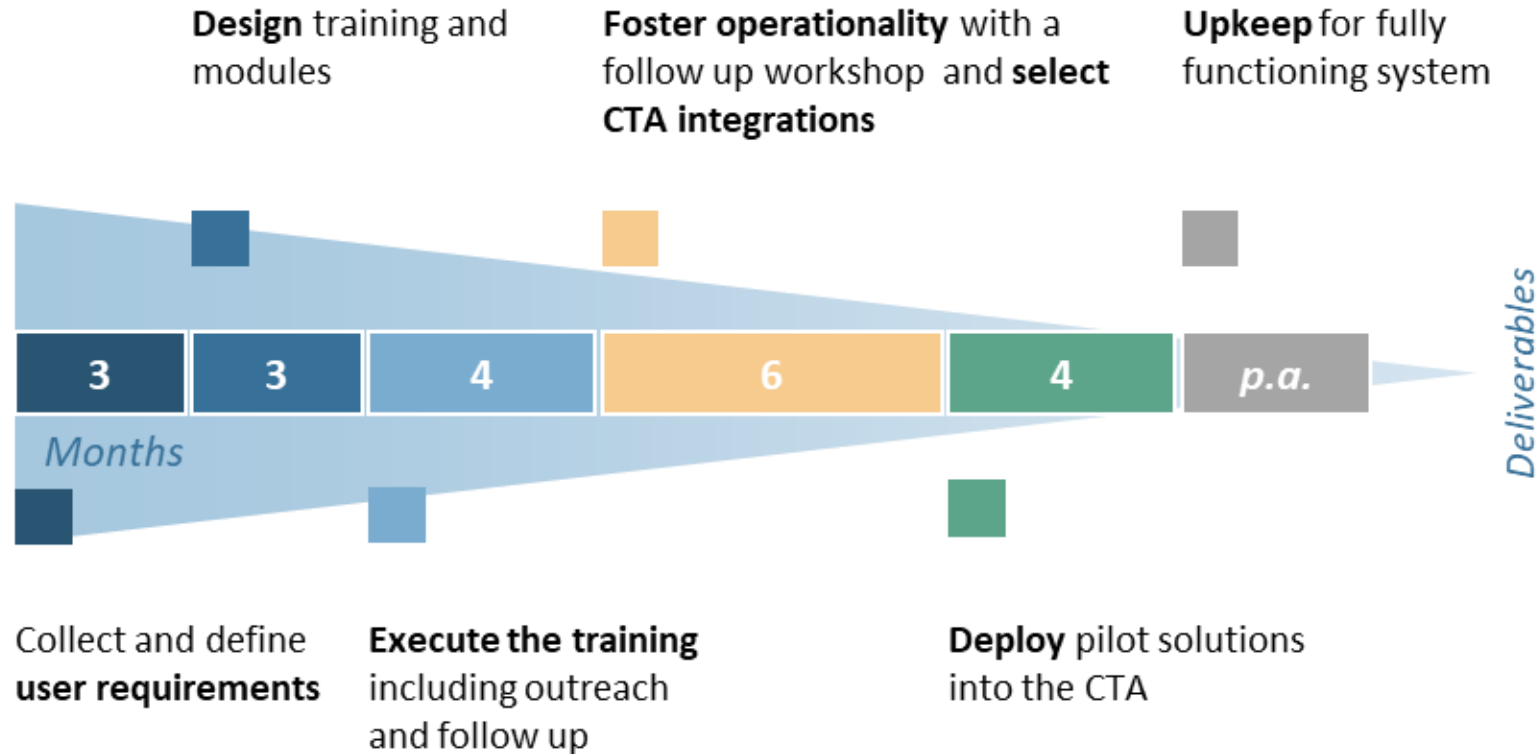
**Design** training and modules

**Foster operationality** with a follow up workshop and **select CTA integrations**

**Upkeep** for fully functioning system

Deliverables

| 3 | 3 | 4 | 6 | 4 | p.a. |
|---|---|---|---|---|---|

Months

Collect and define **user requirements**

**Execute the training** including outreach and follow up

**Deploy** pilot solutions into the CTA